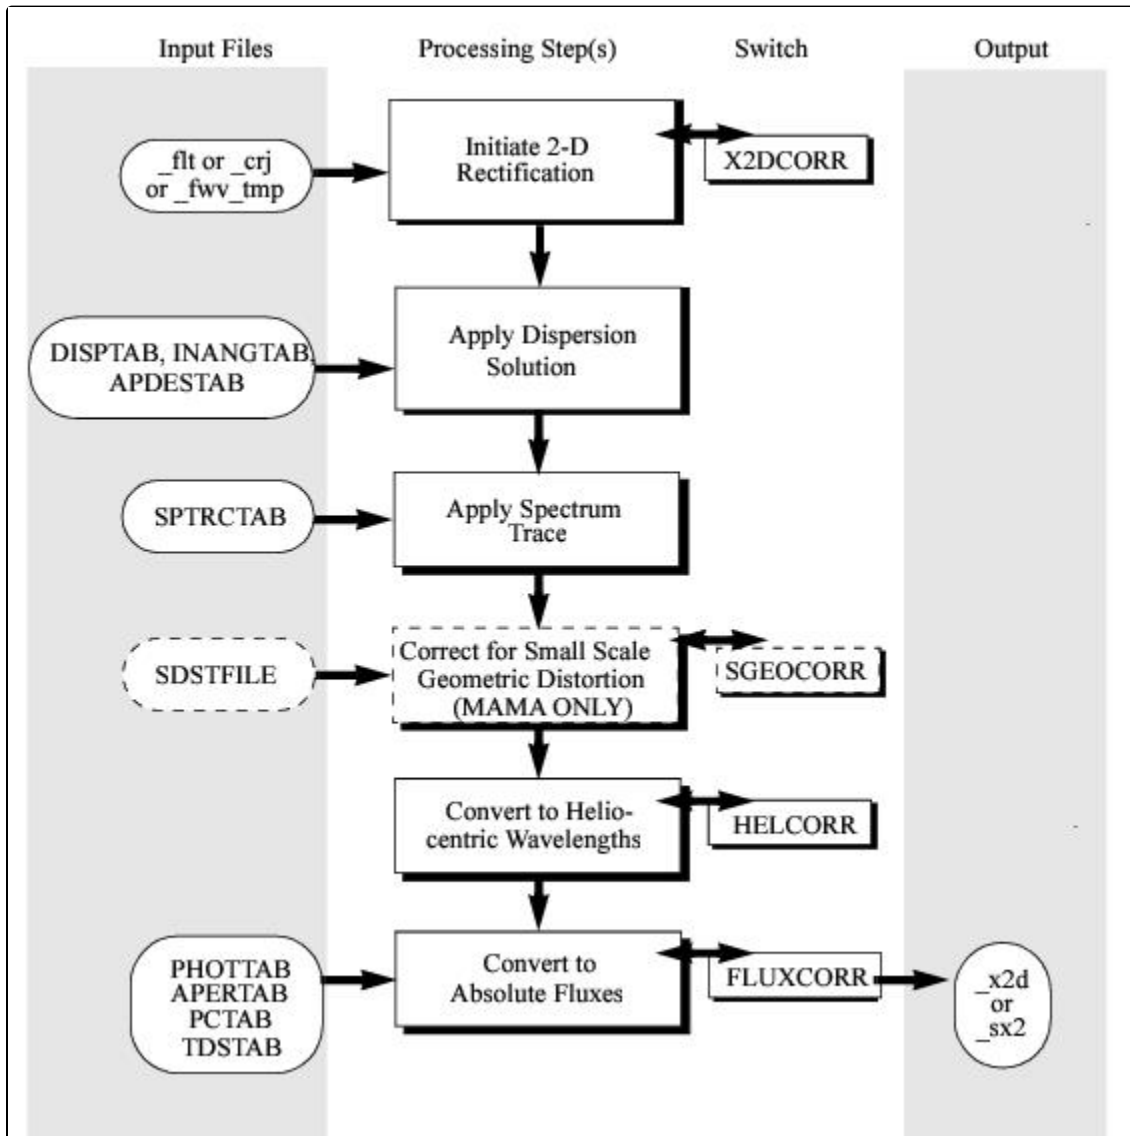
Input Files

Processing Step(s)

Switch

Output

_flt or _crj or _fwv_tmp

Initiate 2-D Rectification

X2DCORR

DISPTAB, INANGTAB, APDESTAB

Apply Dispersion Solution

SPTRCTAB

Apply Spectrum Trace

SDSTFILE

Correct for Small Scale Geometric Distortion (MAMA ONLY)

SGEOCORR

Convert to Heliocentric Wavelengths

HELCORR

PHOTTAB APERTAB PCTAB TDSTAB

Convert to Absolute Fluxes

FLUXCORR

_x2d or _sx2